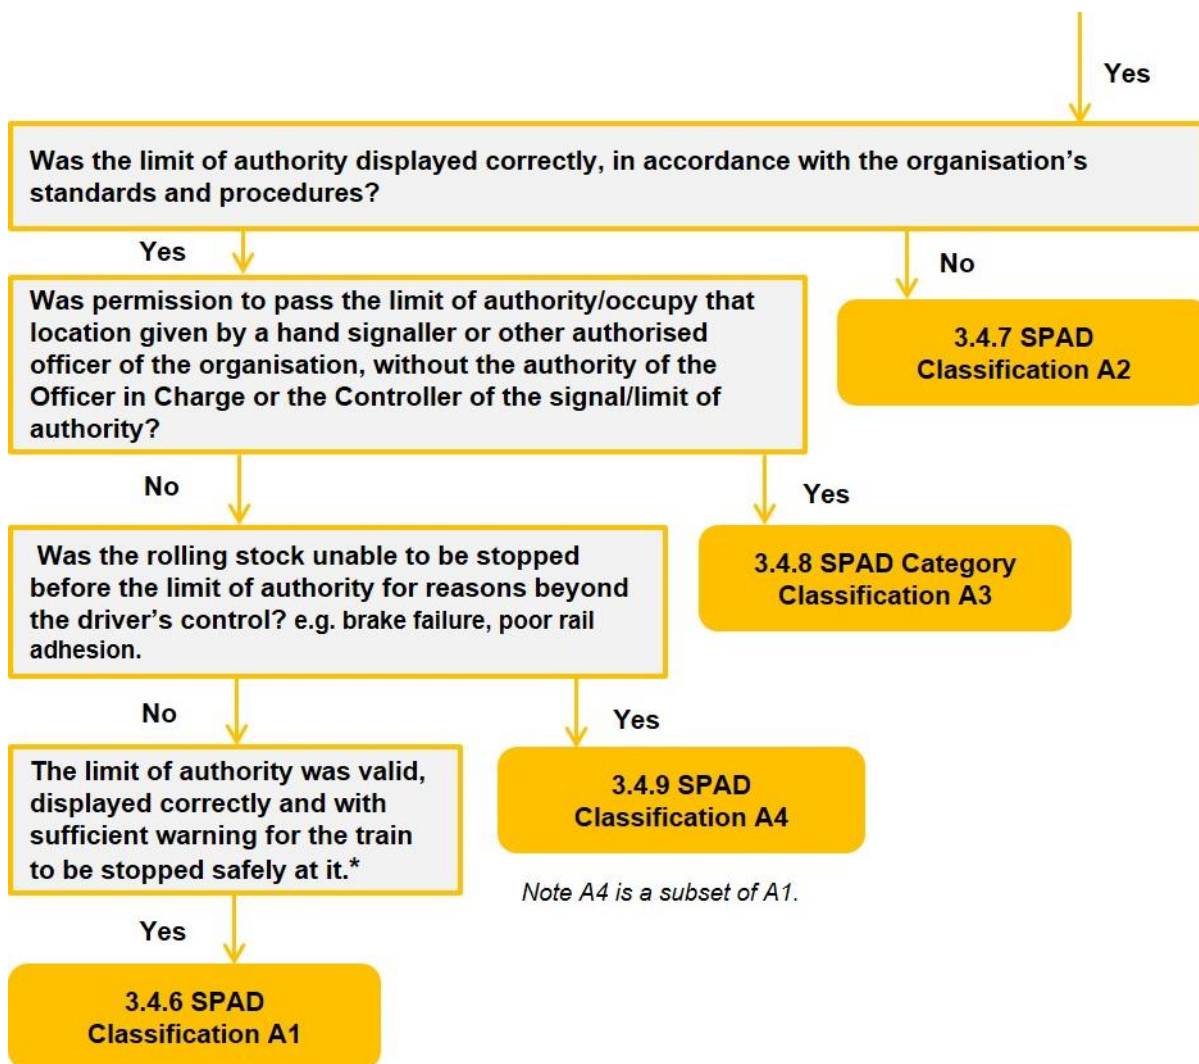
Yes

Was the limit of authority displayed correctly, in accordance with the organisation's standards and procedures?

Yes

No

Was permission to pass the limit of authority/occupy that location given by a hand signaller or other authorised officer of the organisation, without the authority of the Officer in Charge or the Controller of the signal/limit of authority?

3.4.7 SPAD Classification A2

No

Yes

Was the rolling stock unable to be stopped before the limit of authority for reasons beyond the driver's control? e.g. brake failure, poor rail adhesion.

3.4.8 SPAD Category Classification A3

No

Yes

The limit of authority was valid, displayed correctly and with sufficient warning for the train to be stopped safely at it.*

3.4.9 SPAD Classification A4

Note A4 is a subset of A1.

Yes

3.4.6 SPAD Classification A1